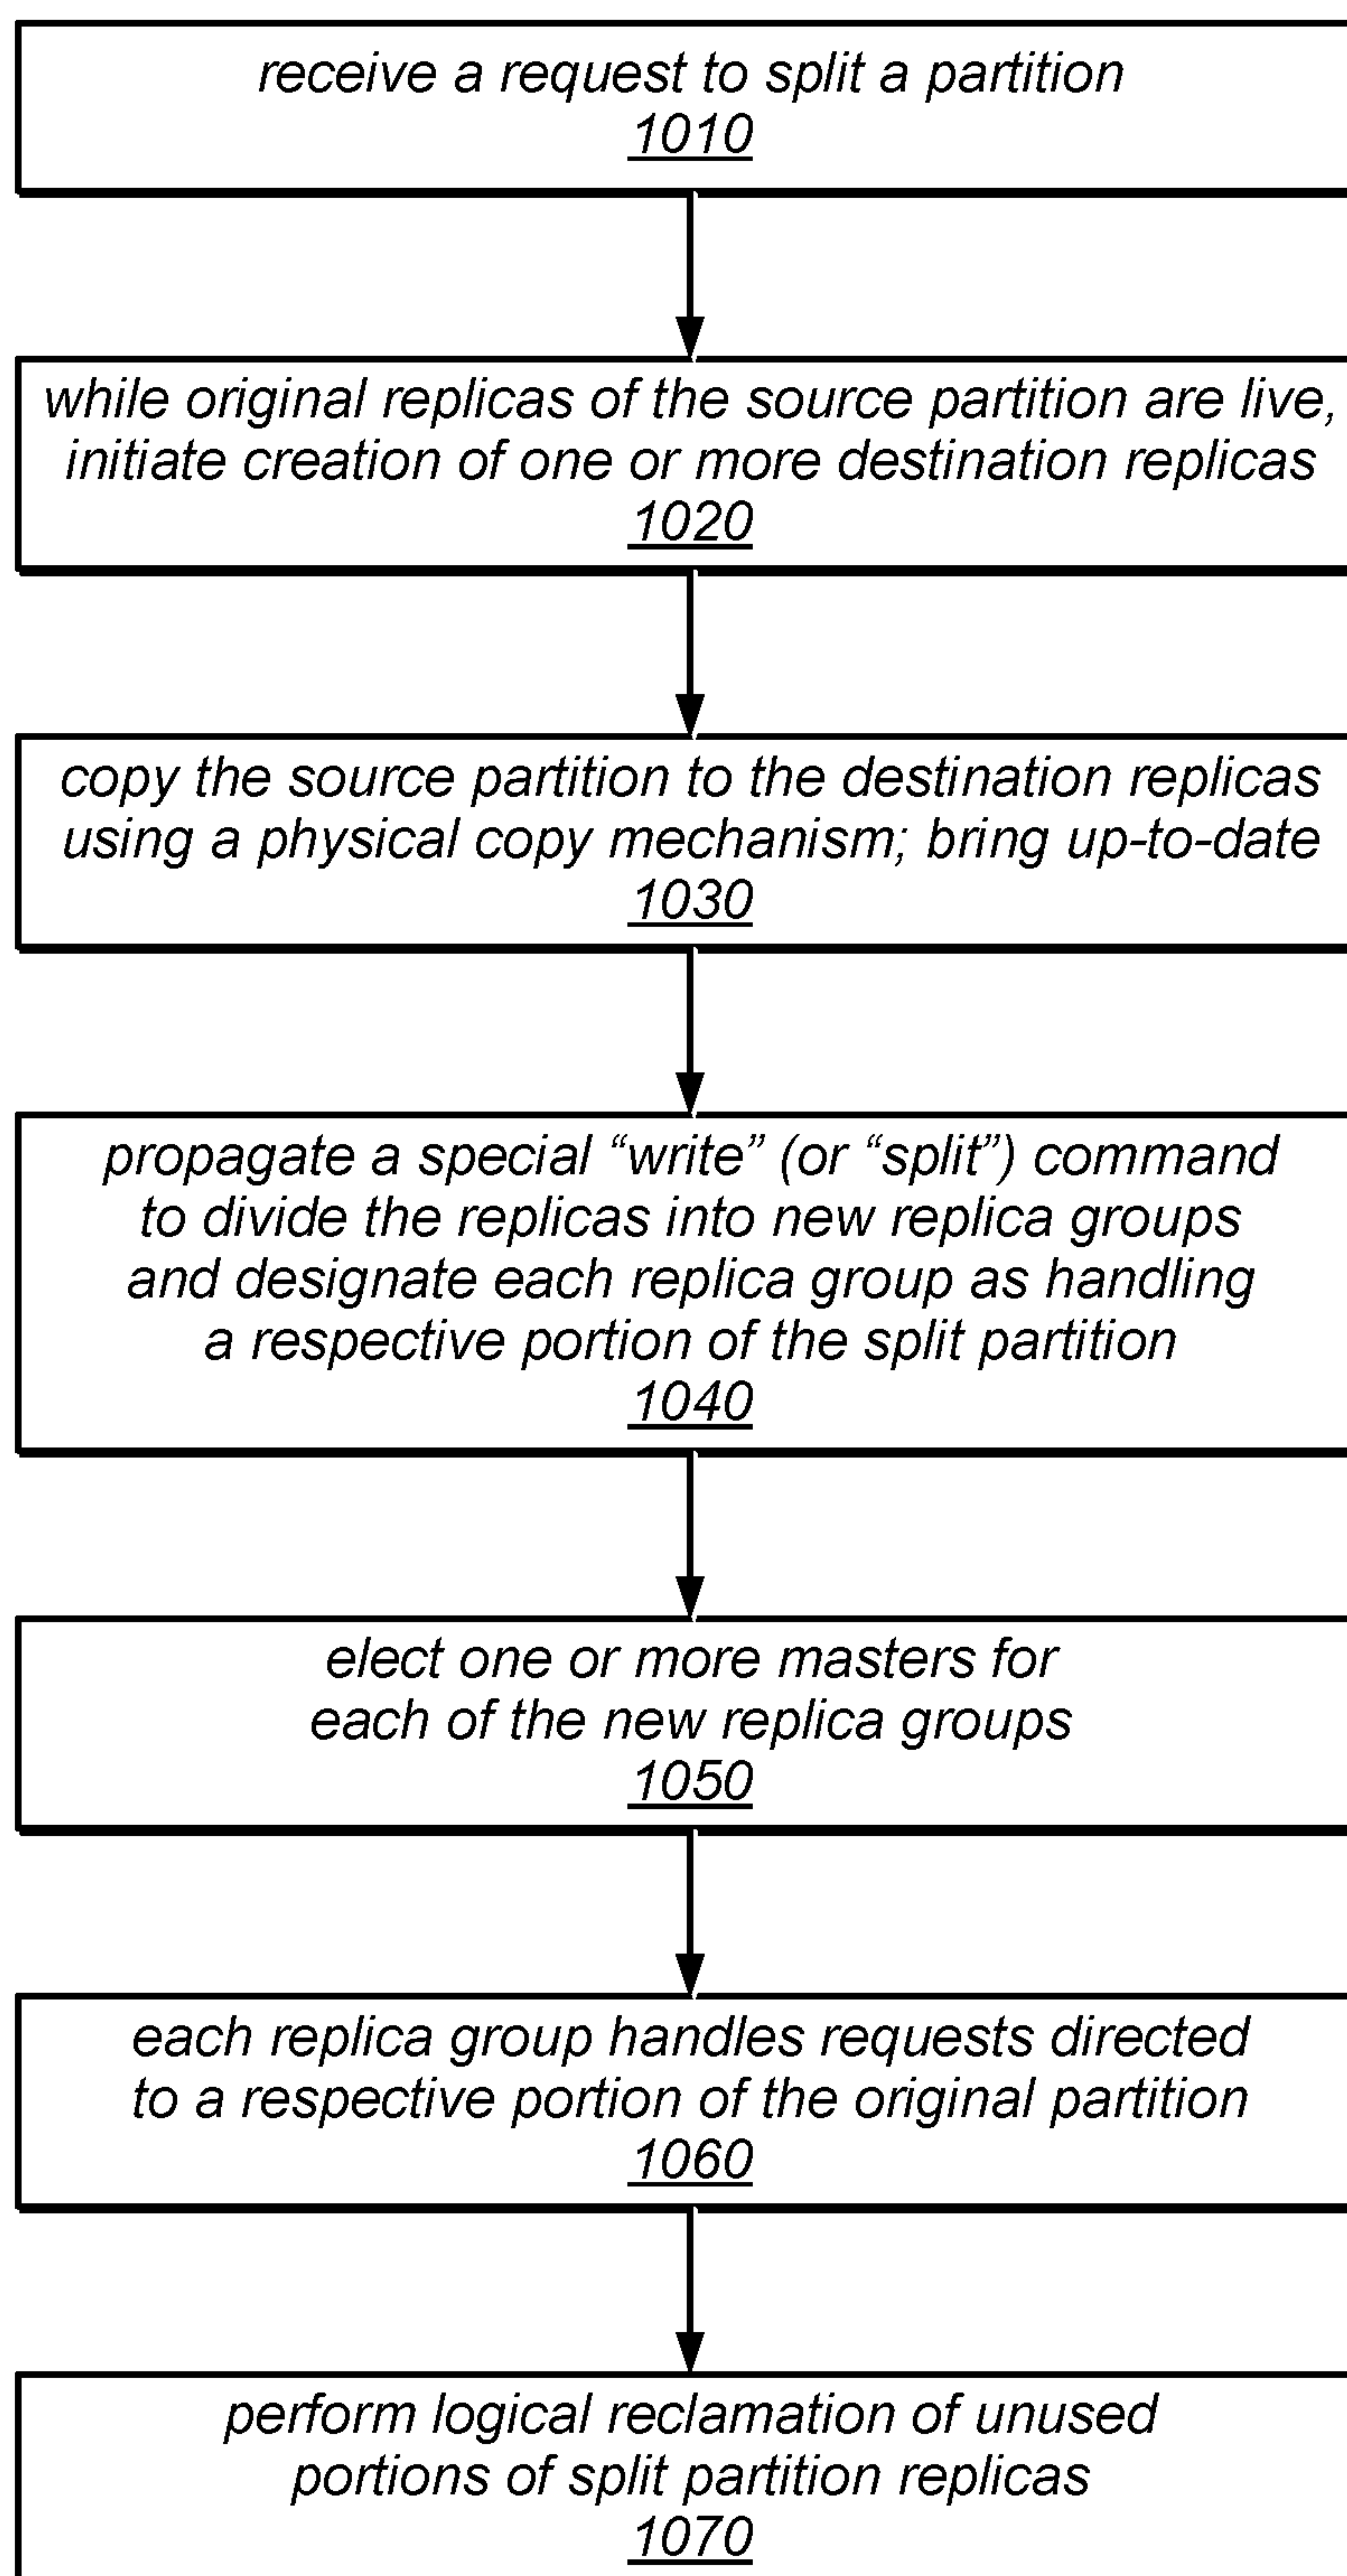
receive a request to split a partition
1010

while original replicas of the source partition are live, initiate creation of one or more destination replicas
1020

copy the source partition to the destination replicas using a physical copy mechanism; bring up-to-date
1030

propagate a special "write" (or "split") command to divide the replicas into new replica groups and designate each replica group as handling a respective portion of the split partition
1040

elect one or more masters for each of the new replica groups
1050

each replica group handles requests directed to a respective portion of the original partition
1060

perform logical reclamation of unused portions of split partition replicas
1070